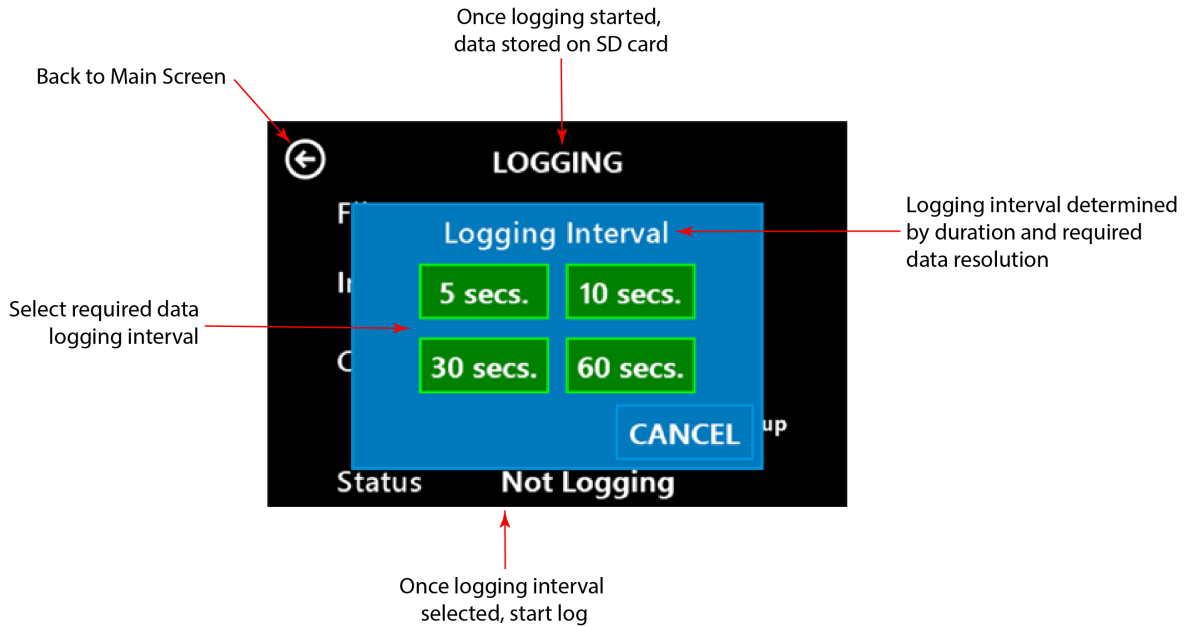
Once logging started, data stored on SD card

Back to Main Screen

LOGGING

Fi

In

C

Logging Interval

5 secs.

10 secs.

30 secs.

60 secs.

CANCEL

up

Status Not Logging

Logging interval determined by duration and required data resolution

Select required data logging interval

Once logging interval selected, start log